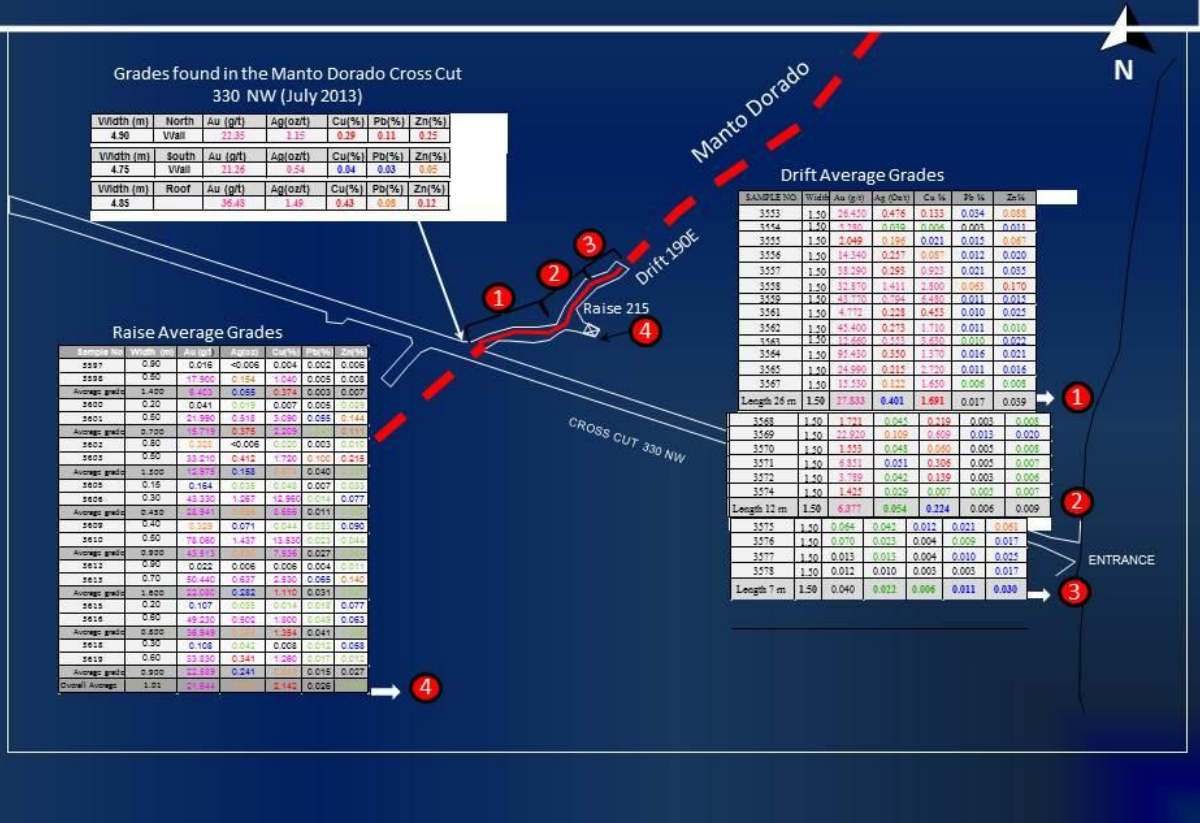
N

Grades found in the Manto Dorado Cross Cut 330 NW (July 2013)

| Width (m) | North | Au (g/t) | Ag(oz/t) | Cu(%) | Pb(%) | Zn(%) |
|---|---|---|---|---|---|---|
| 4.90 | Wall | 22.35 | 1.15 | 0.29 | 0.11 | 0.25 |

| Width (m) | South | Au (g/t) | Ag(oz/t) | Cu(%) | Pb(%) | Zn(%) |
|---|---|---|---|---|---|---|
| 4.75 | Wall | 21.26 | 0.54 | 0.04 | 0.03 | 0.05 |

| Width (m) | Roof | Au (g/t) | Ag(oz/t) | Cu(%) | Pb(%) | Zn(%) |
|---|---|---|---|---|---|---|
| 4.85 | | 36.48 | 1.49 | 0.43 | 0.08 | 0.12 |

Manto Dorado

Drift Average Grades

| SAMPLE NO. | Width | Au (g/t) | Ag (Oz/t) | Cu % | Pb % | Zn % |
|---|---|---|---|---|---|---|
| 3553 | 1.50 | 26.450 | 0.476 | 0.133 | 0.034 | 0.088 |
| 3554 | 1.50 | 3.280 | 0.039 | 0.006 | 0.003 | 0.011 |
| 3555 | 1.50 | 2.049 | 0.196 | 0.021 | 0.015 | 0.067 |
| 3556 | 1.50 | 14.340 | 0.257 | 0.087 | 0.012 | 0.020 |
| 3557 | 1.50 | 38.290 | 0.293 | 0.923 | 0.021 | 0.035 |
| 3558 | 1.50 | 32.870 | 1.411 | 2.800 | 0.063 | 0.170 |
| 3559 | 1.50 | 43.770 | 0.794 | 4.480 | 0.011 | 0.015 |
| 3561 | 1.50 | 4.772 | 0.228 | 0.453 | 0.010 | 0.025 |
| 3562 | 1.50 | 45.400 | 0.273 | 1.710 | 0.011 | 0.010 |
| 3563 | 1.50 | 12.660 | 0.553 | 3.630 | 0.010 | 0.022 |
| 3564 | 1.50 | 95.430 | 0.350 | 1.370 | 0.016 | 0.021 |
| 3565 | 1.50 | 24.990 | 0.215 | 2.720 | 0.011 | 0.016 |
| 3567 | 1.50 | 13.530 | 0.122 | 1.650 | 0.006 | 0.008 |
| Length 26 m | 1.50 | 27.833 | 0.401 | 1.691 | 0.017 | 0.039 |

| 3568 | 1.50 | 1.721 | 0.045 | 0.219 | 0.003 | 0.008 |
|---|---|---|---|---|---|---|
| 3569 | 1.50 | 22.820 | 0.109 | 0.609 | 0.013 | 0.020 |
| 3570 | 1.50 | 3.553 | 0.048 | 0.060 | 0.005 | 0.008 |
| 3571 | 1.50 | 6.851 | 0.051 | 0.306 | 0.005 | 0.007 |
| 3572 | 1.50 | 3.789 | 0.042 | 0.159 | 0.003 | 0.006 |
| 3574 | 1.50 | 1.425 | 0.029 | 0.007 | 0.005 | 0.007 |
| Length 12 m | 1.50 | 6.377 | 0.054 | 0.224 | 0.006 | 0.009 |

| 3575 | 1.50 | 0.064 | 0.042 | 0.012 | 0.021 | 0.061 |
|---|---|---|---|---|---|---|
| 3576 | 1.50 | 0.070 | 0.023 | 0.004 | 0.009 | 0.017 |
| 3577 | 1.50 | 0.013 | 0.013 | 0.004 | 0.010 | 0.025 |
| 3578 | 1.50 | 0.012 | 0.010 | 0.003 | 0.003 | 0.017 |
| Length 7 m | 1.50 | 0.040 | 0.022 | 0.006 | 0.011 | 0.030 |

1 2 3

Drift 190E

Raise 215

4

Raise Average Grades

| Sample No | Width (m) | Au (g/t) | Ag(oz) | Cu(%) | Pb(%) | Zn(%) |
|---|---|---|---|---|---|---|
| 3597 | 0.90 | 0.016 | <0.006 | 0.004 | 0.002 | 0.006 |
| 3598 | 0.50 | 17.900 | 0.154 | 1.040 | 0.005 | 0.008 |
| Average grade | 1.400 | 6.403 | 0.055 | 0.374 | 0.003 | 0.007 |
| 3600 | 0.20 | 0.041 | 0.019 | 0.007 | 0.005 | 0.029 |
| 3601 | 0.50 | 21.990 | 0.518 | 3.090 | 0.055 | 0.144 |
| Average grade | 0.700 | 15.719 | 0.375 | 2.209 | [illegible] | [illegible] |
| 3602 | 0.80 | 0.328 | <0.006 | 0.020 | 0.003 | 0.010 |
| 3603 | 0.50 | 33.210 | 0.412 | 1.720 | 0.100 | 0.215 |
| Average grade | 1.300 | 12.975 | 0.158 | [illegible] | 0.040 | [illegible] |
| 3605 | 0.15 | 0.164 | 0.036 | 0.048 | 0.007 | 0.033 |
| 3606 | 0.30 | 43.330 | 1.267 | 12.960 | 0.014 | 0.077 |
| Average grade | 0.450 | 28.941 | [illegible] | 8.656 | 0.011 | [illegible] |
| 3609 | 0.40 | 0.329 | 0.071 | 0.044 | 0.032 | 0.090 |
| 3610 | 0.50 | 78.060 | 1.437 | 13.530 | 0.023 | 0.044 |
| Average grade | 0.900 | 43.513 | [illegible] | 7.536 | 0.027 | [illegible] |
| 3612 | 0.90 | 0.022 | 0.006 | 0.006 | 0.004 | 0.011 |
| 3613 | 0.70 | 50.440 | 0.637 | 2.530 | 0.065 | 0.140 |
| Average grade | 1.600 | 22.080 | 0.282 | 1.110 | 0.031 | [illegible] |
| 3615 | 0.20 | 0.107 | 0.035 | 0.014 | 0.018 | 0.077 |
| 3616 | 0.60 | 49.230 | 0.502 | 1.800 | 0.049 | 0.063 |
| Average grade | 0.800 | 36.949 | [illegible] | 1.354 | 0.041 | |
| 3618 | 0.30 | 0.108 | 0.042 | 0.008 | 0.012 | 0.058 |
| 3619 | 0.60 | 33.830 | 0.341 | 1.280 | 0.017 | 0.012 |
| Average grade | 0.900 | 22.589 | 0.241 | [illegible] | 0.015 | 0.027 |
| Overall Average | 1.01 | 21.644 | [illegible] | 2.142 | 0.026 | |

4

CROSS CUT 330 NW

ENTRANCE